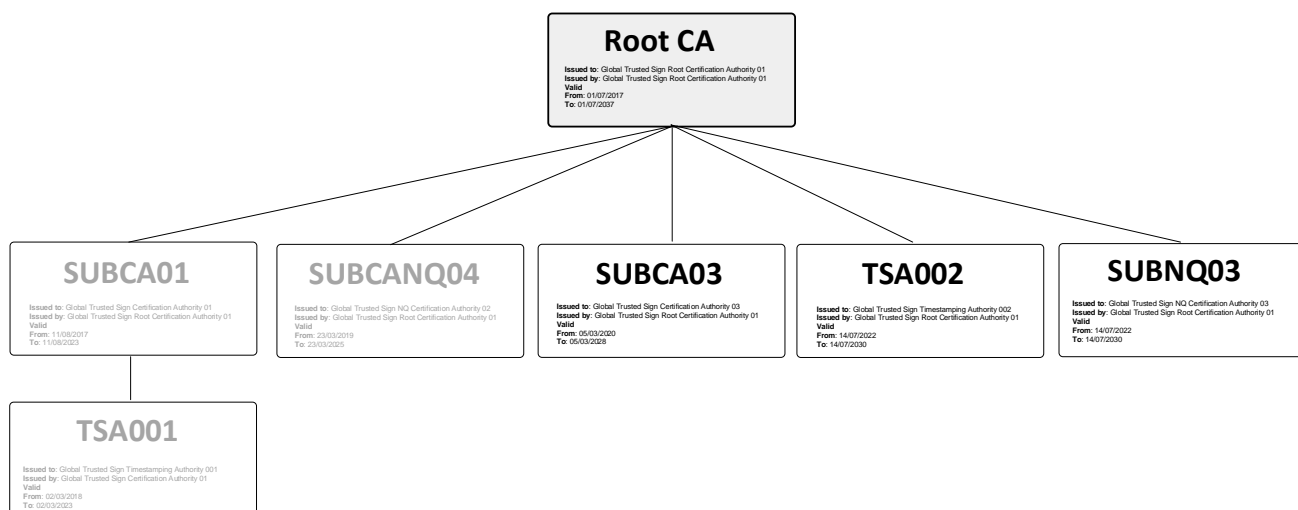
Root CA

Issued to: Global Trusted Sign Root Certification Authority 01
Issued by: Global Trusted Sign Root Certification Authority 01
Valid
From: 01/07/2017
To: 01/07/2037

SUBCA01

Issued to: Global Trusted Sign Certification Authority 01
Issued by: Global Trusted Sign Root Certification Authority 01
Valid
From: 11/08/2017
To: 11/08/2023

SUBCANQ04

Issued to: Global Trusted Sign NQ Certification Authority 02
Issued by: Global Trusted Sign Root Certification Authority 01
Valid
From: 23/03/2019
To: 23/03/2025

SUBCA03

Issued to: Global Trusted Sign Certification Authority 03
Issued by: Global Trusted Sign Root Certification Authority 01
Valid
From: 05/03/2020
To: 05/03/2028

TSA002

Issued to: Global Trusted Sign Timestamping Authority 002
Issued by: Global Trusted Sign Root Certification Authority 01
Valid
From: 14/07/2022
To: 14/07/2030

SUBNQ03

Issued to: Global Trusted Sign NQ Certification Authority 03
Issued by: Global Trusted Sign Root Certification Authority 01
Valid
From: 14/07/2022
To: 14/07/2030

TSA001

Issued to: Global Trusted Sign Timestamping Authority 001
Issued by: Global Trusted Sign Certification Authority 01
Valid
From: 02/03/2018
To: 02/03/2023